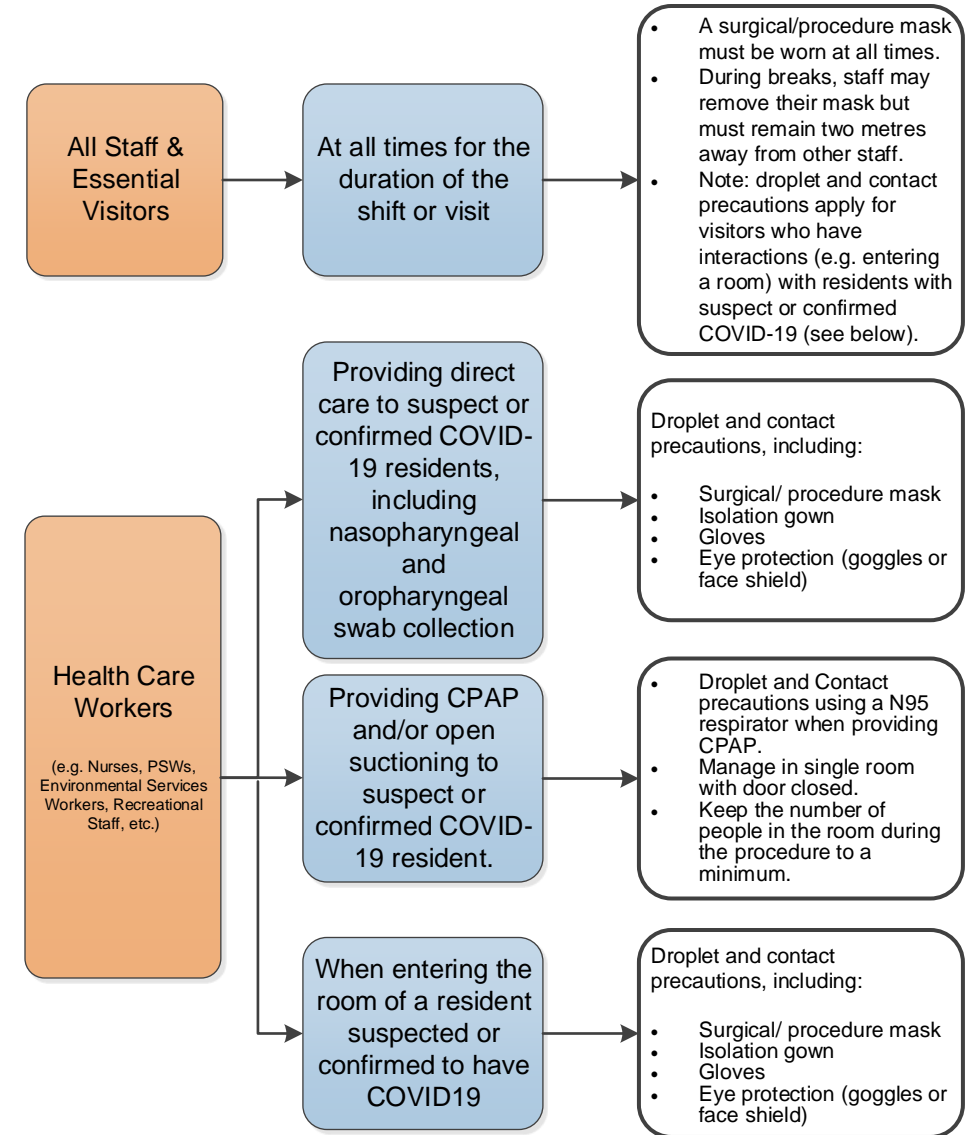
All Staff & Essential Visitors

At all times for the duration of the shift or visit

- A surgical/procedure mask must be worn at all times.
- During breaks, staff may remove their mask but must remain two metres away from other staff.
- Note: droplet and contact precautions apply for visitors who have interactions (e.g. entering a room) with residents with suspect or confirmed COVID-19 (see below).

Health Care Workers

(e.g. Nurses, PSWs, Environmental Services Workers, Recreational Staff, etc.)

Providing direct care to suspect or confirmed COVID-19 residents, including nasopharyngeal and oropharyngeal swab collection

Droplet and contact precautions, including:

- Surgical/ procedure mask
- Isolation gown
- Gloves
- Eye protection (goggles or face shield)

Providing CPAP and/or open suctioning to suspect or confirmed COVID-19 resident.

- Droplet and Contact precautions using a N95 respirator when providing CPAP.
- Manage in single room with door closed.
- Keep the number of people in the room during the procedure to a minimum.

When entering the room of a resident suspected or confirmed to have COVID19

Droplet and contact precautions, including:

- Surgical/ procedure mask
- Isolation gown
- Gloves
- Eye protection (goggles or face shield)